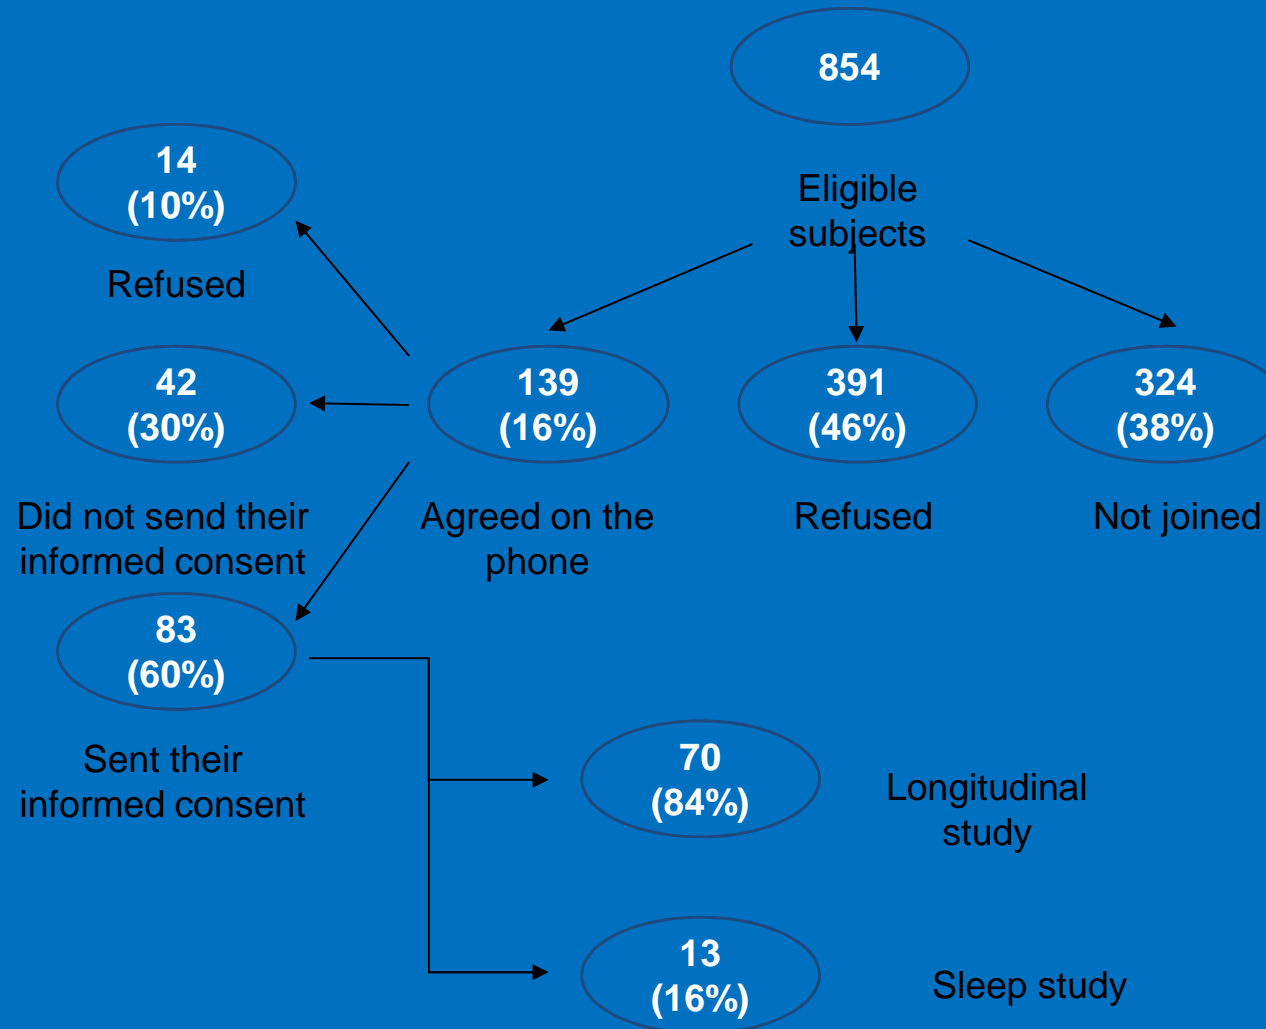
854

Eligible subjects

14 (10%)

Refused

42 (30%)

Did not send their informed consent

139 (16%)

Agreed on the phone

391 (46%)

Refused

324 (38%)

Not joined

83 (60%)

Sent their informed consent

70 (84%)

Longitudinal study

13 (16%)

Sleep study